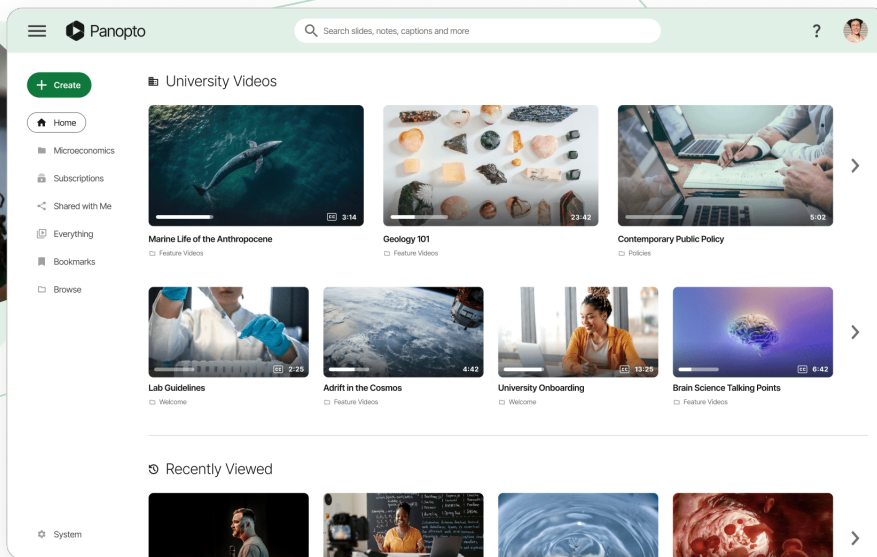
Panopto

Search slides, notes, captions and more

?

Create

Home

Microeconomics

Subscriptions

Shared with Me

Everything

Bookmarks

Browse

System

University Videos

CC 3:14
Marine Life of the Anthropocene
Feature Videos

23:42
Geology 101
Feature Videos

5:02
Contemporary Public Policy
Policies

CC 2:25
Lab Guidelines
Welcome

4:42
Adrift in the Cosmos
Feature Videos

CC 13:25
University Onboarding
Welcome

CC 6:42
Brain Science Talking Points
Feature Videos

Recently Viewed